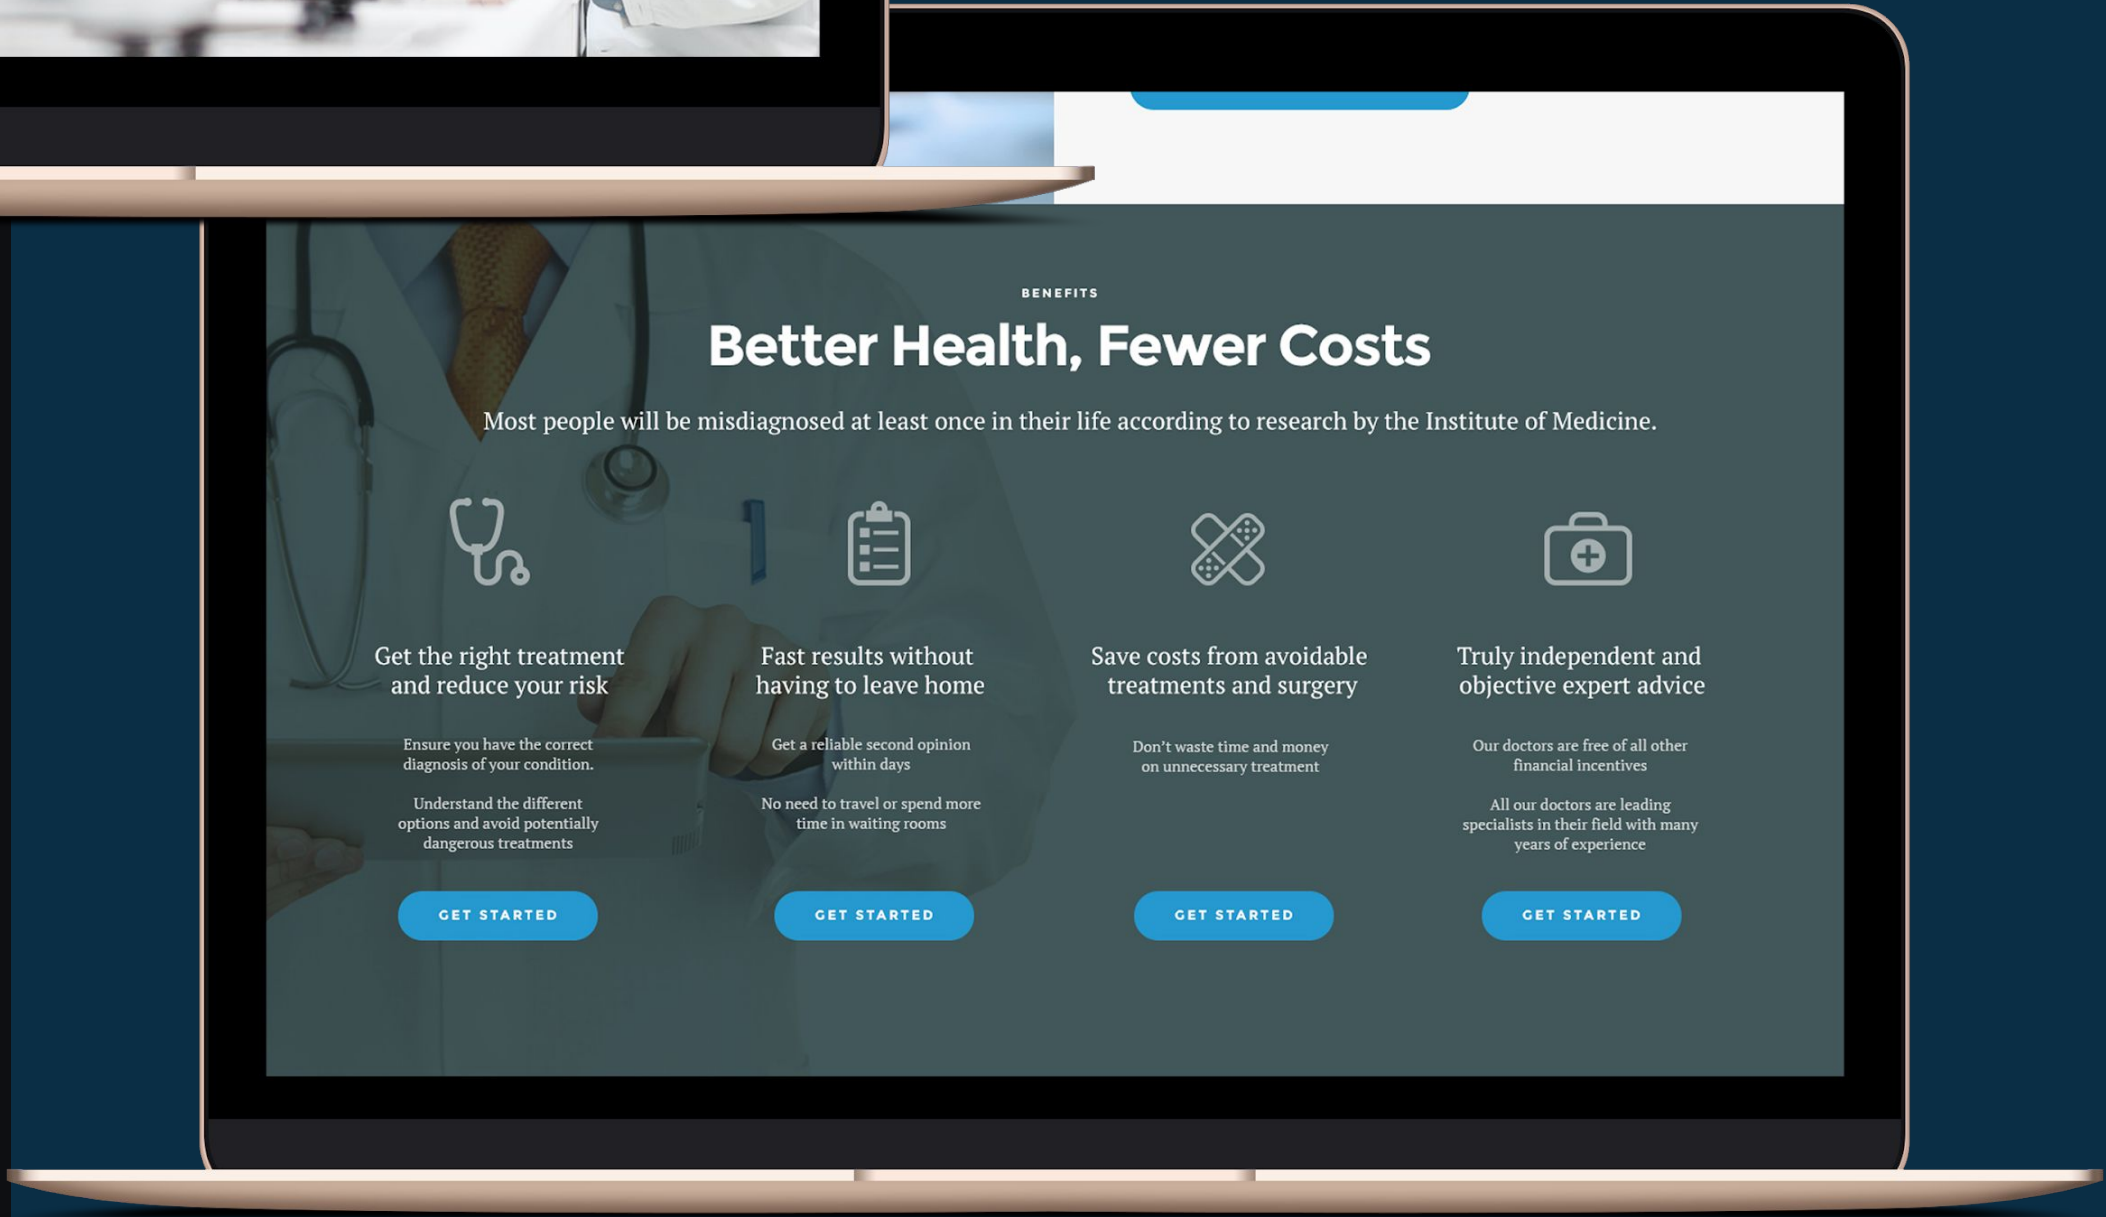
BENEFITS

Better Health, Fewer Costs

Most people will be misdiagnosed at least once in their life according to research by the Institute of Medicine.

Get the right treatment and reduce your risk

Ensure you have the correct diagnosis of your condition.

Understand the different options and avoid potentially dangerous treatments

GET STARTED

Fast results without having to leave home

Get a reliable second opinion within days

No need to travel or spend more time in waiting rooms

GET STARTED

Save costs from avoidable treatments and surgery

Don't waste time and money on unnecessary treatment

GET STARTED

Truly independent and objective expert advice

Our doctors are free of all other financial incentives

All our doctors are leading specialists in their field with many years of experience

GET STARTED